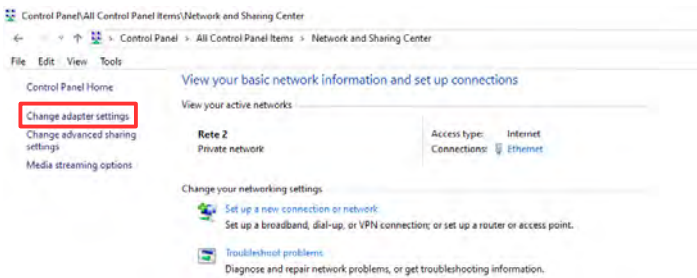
Control Panel\All Control Panel Items\Network and Sharing Center

Control Panel > All Control Panel Items > Network and Sharing Center

File Edit View Tools

Control Panel Home

Change adapter settings

Change advanced sharing settings

Media streaming options

View your basic network information and set up connections

View your active networks

Rete 2
Private network

Access type: Internet
Connections: Ethernet

Change your networking settings

Set up a new connection or network
Set up a broadband, dial-up, or VPN connection; or set up a router or access point.

Troubleshoot problems
Diagnose and repair network problems, or get troubleshooting information.